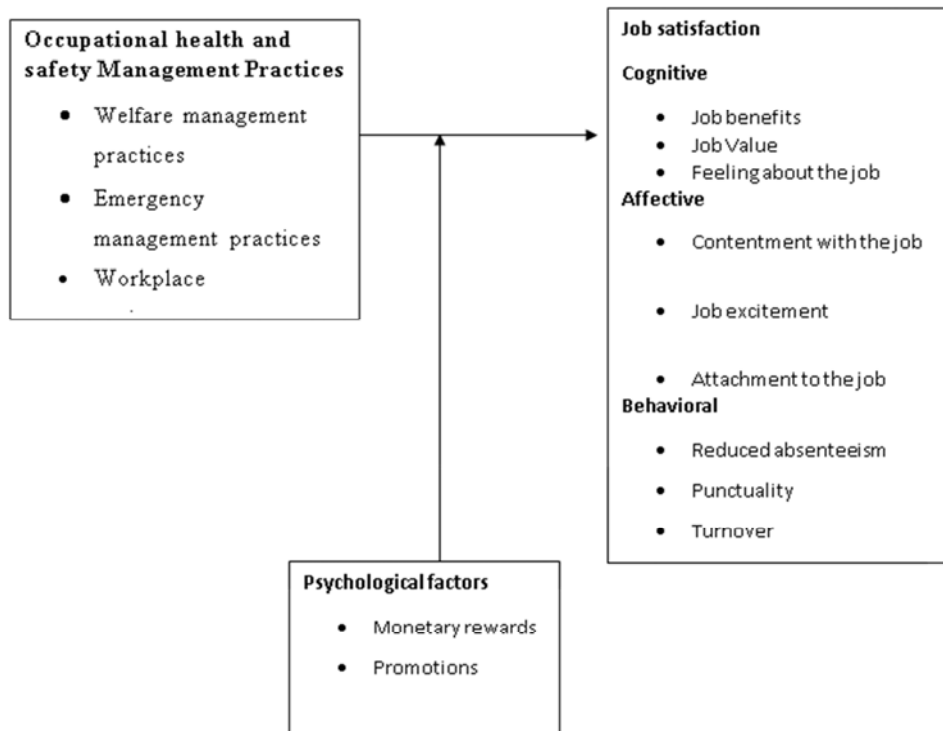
Occupational health and safety Management Practices

- Welfare management practices
- Emergency management practices
- Workplace

Job satisfaction

Cognitive

- Job benefits
- Job Value
- Feeling about the job

Affective

- Contentment with the job
- Job excitement
- Attachment to the job

Behavioral

- Reduced absenteeism
- Punctuality
- Turnover

Psychological factors

- Monetary rewards
- Promotions